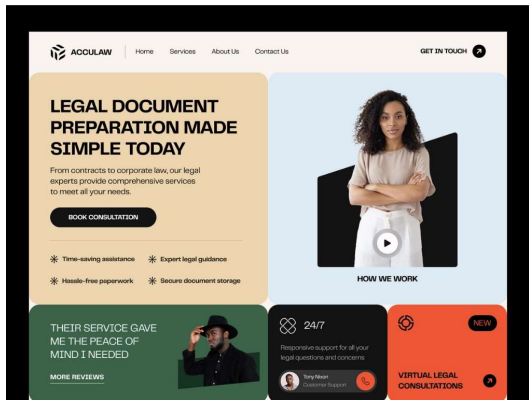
ACCULAW | Home Services About Us Contact Us

GET IN TOUCH

LEGAL DOCUMENT PREPARATION MADE SIMPLE TODAY

From contracts to corporate law, our legal experts provide comprehensive services to meet all your needs.

BOOK CONSULTATION

Time-saving assistance
Expert legal guidance
Hassle-free paperwork
Secure document storage

HOW WE WORK

THEIR SERVICE GAVE ME THE PEACE OF MIND I NEEDED

MORE REVIEWS

24/7

Responsive support for all your legal questions and concerns

Tony Nixon
Customer Support

NEW

VIRTUAL LEGAL CONSULTATIONS